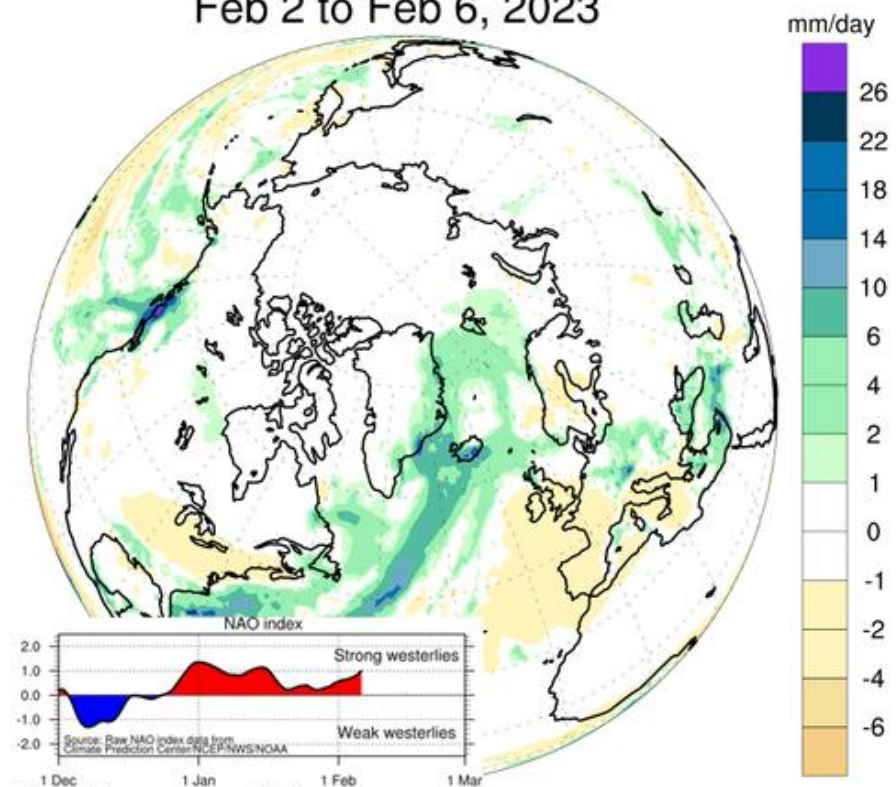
Feb 2 to Feb 6, 2023

mm/day
26
22
18
14
10
6
4
2
1
0
-1
-2
-4
-6

NAO index
2.0
1.0
0.0
-1.0
-2.0
Strong westerlies
Weak westerlies
Source: Raw NAO index data from Climate Prediction Center/NCEP/NWS/NOAA
1 Dec
1 Jan
1 Feb
1 Mar